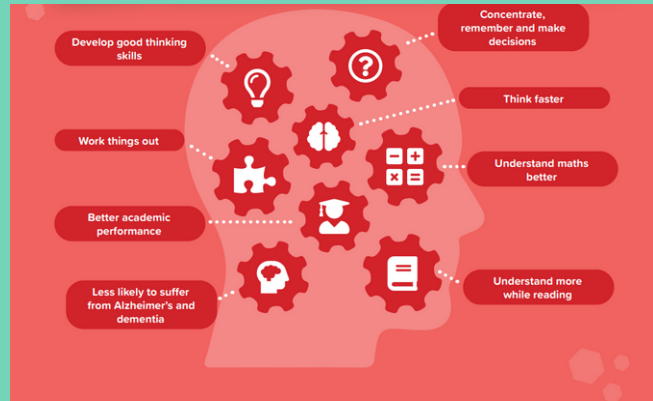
Develop good thinking skills

Concentrate, remember and make decisions

Think faster

Work things out

Understand maths better

Better academic performance

Less likely to suffer from Alzheimer's and dementia

Understand more while reading